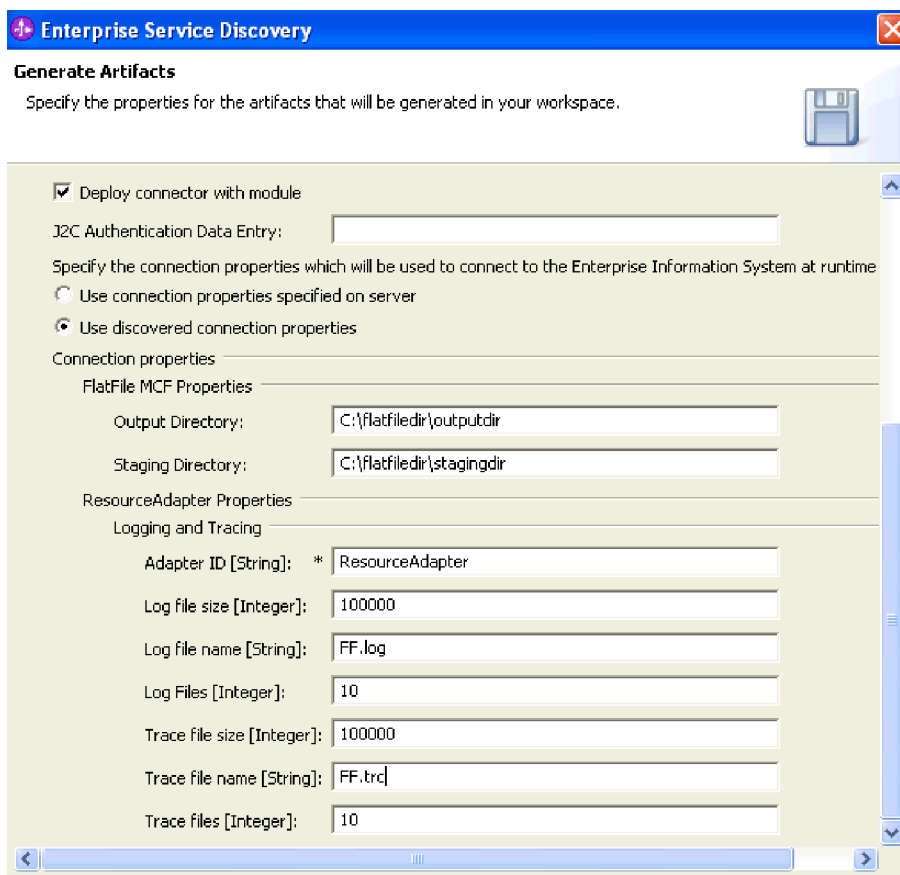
Enterprise Service Discovery

Generate Artifacts

Specify the properties for the artifacts that will be generated in your workspace.

Deploy connector with module

J2C Authentication Data Entry:

Specify the connection properties which will be used to connect to the Enterprise Information System at runtime

Use connection properties specified on server

Use discovered connection properties

Connection properties

FlatFile MCF Properties

Output Directory: C:\flatfiledir\outputdir

Staging Directory: C:\flatfiledir\stagingdir

ResourceAdapter Properties

Logging and Tracing

Adapter ID [String]: * ResourceAdapter

Log file size [Integer]: 100000

Log file name [String]: FF.log

Log Files [Integer]: 10

Trace file size [Integer]: 100000

Trace file name [String]: FF.trc

Trace files [Integer]: 10